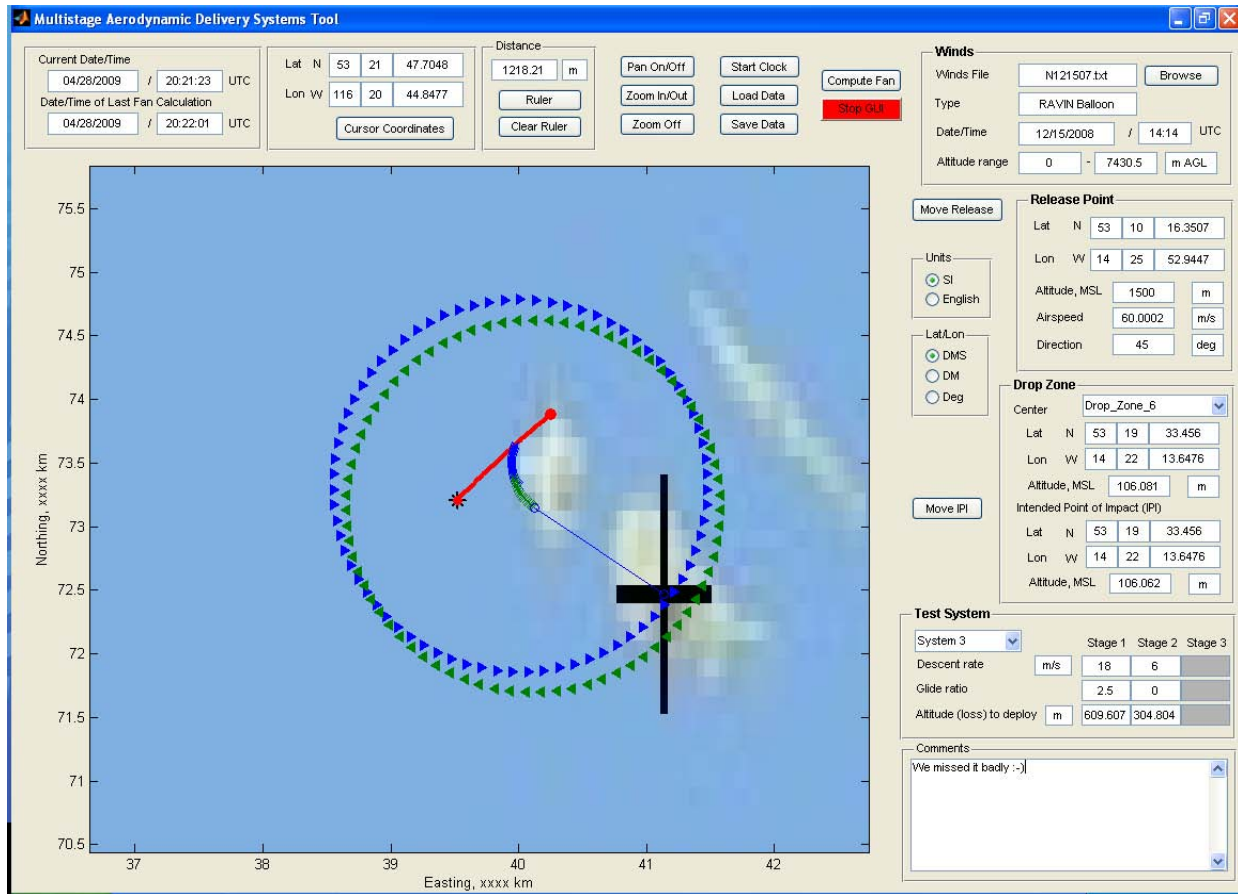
Multistage Aerodynamic Delivery Systems Tool

Current Date/Time
04/28/2009 / 20:21:23 UTC
Date/Time of Last Fan Calculation
04/28/2009 / 20:22:01 UTC

Lat N 53 21 47.7048
Lon W 116 20 44.8477
Cursor Coordinates

Distance
1218.21 m
Ruler
Clear Ruler

Pan On/Off
Zoom In/Out
Zoom Off

Start Clock
Load Data
Save Data

Compute Fan
Stop GUI

Winds
Winds File N121507.txt Browse
Type RAVIN Balloon
Date/Time 12/15/2008 / 14:14 UTC
Altitude range 0 - 7430.5 m AGL

Move Release

Release Point
Lat N 53 10 16.3507
Lon W 14 25 52.9447
Altitude, MSL 1500 m
Airspeed 60.0002 m/s
Direction 45 deg

Units
SI
English

Lat/Lon
DMS
DM
Deg

Drop Zone
Center Drop_Zone_6
Lat N 53 19 33.456
Lon W 14 22 13.6476
Altitude, MSL 106.081 m

Move IPI

Intended Point of Impact (IPI)
Lat N 53 19 33.456
Lon W 14 22 13.6476
Altitude, MSL 106.062 m

Test System
System 3
Stage 1 Stage 2 Stage 3
Descent rate m/s 18 6
Glide ratio 2.5 0
Altitude (loss) to deploy m 609.607 304.804

Comments
We missed it badly :-)

75.5
75
74.5
74
73.5
73
72.5
72
71.5
71
70.5
Northing, xxxx km

37 38 39 40 41 42
Easting, xxxx km